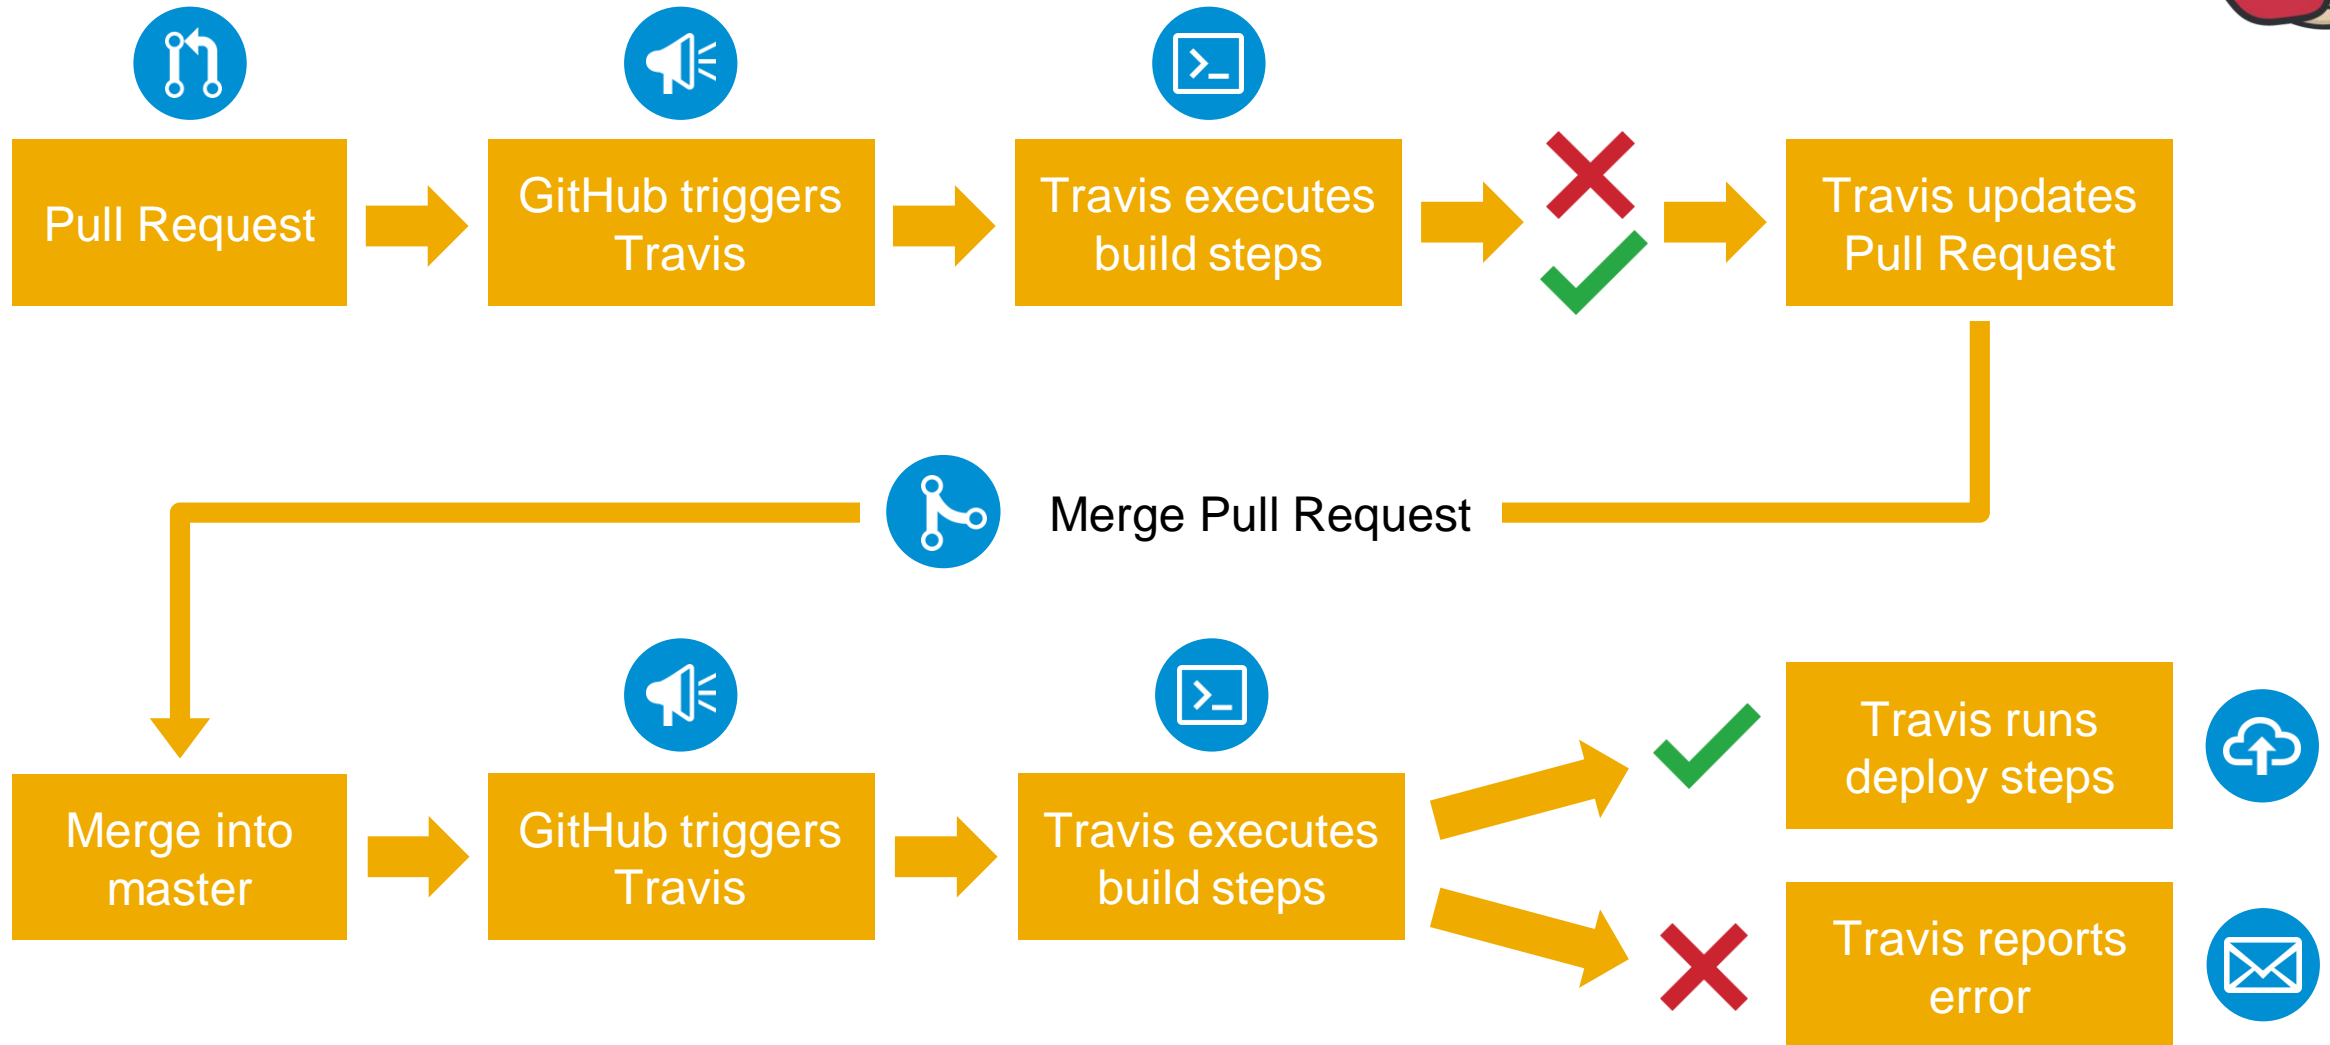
Pull Request

GitHub triggers Travis

Travis executes build steps

Travis updates Pull Request

Merge Pull Request

Merge into master

GitHub triggers Travis

Travis executes build steps

Travis runs deploy steps

Travis reports error